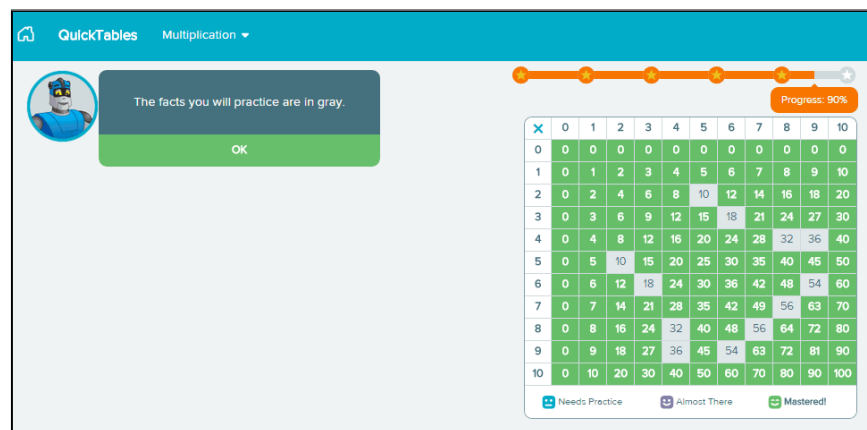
QuickTables Multiplication

The facts you will practice are in gray.

OK

Progress: 90%

| × | 0 | 1 | 2 | 3 | 4 | 5 | 6 | 7 | 8 | 9 | 10 |
|---|---|---|---|---|---|---|---|---|---|---|---|
| 0 | 0 | 0 | 0 | 0 | 0 | 0 | 0 | 0 | 0 | 0 | 0 |
| 1 | 0 | 1 | 2 | 3 | 4 | 5 | 6 | 7 | 8 | 9 | 10 |
| 2 | 0 | 2 | 4 | 6 | 8 | 10 | 12 | 14 | 16 | 18 | 20 |
| 3 | 0 | 3 | 6 | 9 | 12 | 15 | 18 | 21 | 24 | 27 | 30 |
| 4 | 0 | 4 | 8 | 12 | 16 | 20 | 24 | 28 | 32 | 36 | 40 |
| 5 | 0 | 5 | 10 | 15 | 20 | 25 | 30 | 35 | 40 | 45 | 50 |
| 6 | 0 | 6 | 12 | 18 | 24 | 30 | 36 | 42 | 48 | 54 | 60 |
| 7 | 0 | 7 | 14 | 21 | 28 | 35 | 42 | 49 | 56 | 63 | 70 |
| 8 | 0 | 8 | 16 | 24 | 32 | 40 | 48 | 56 | 64 | 72 | 80 |
| 9 | 0 | 9 | 18 | 27 | 36 | 45 | 54 | 63 | 72 | 81 | 90 |
| 10 | 0 | 10 | 20 | 30 | 40 | 50 | 60 | 70 | 80 | 90 | 100 |

Needs Practice Almost There Mastered!